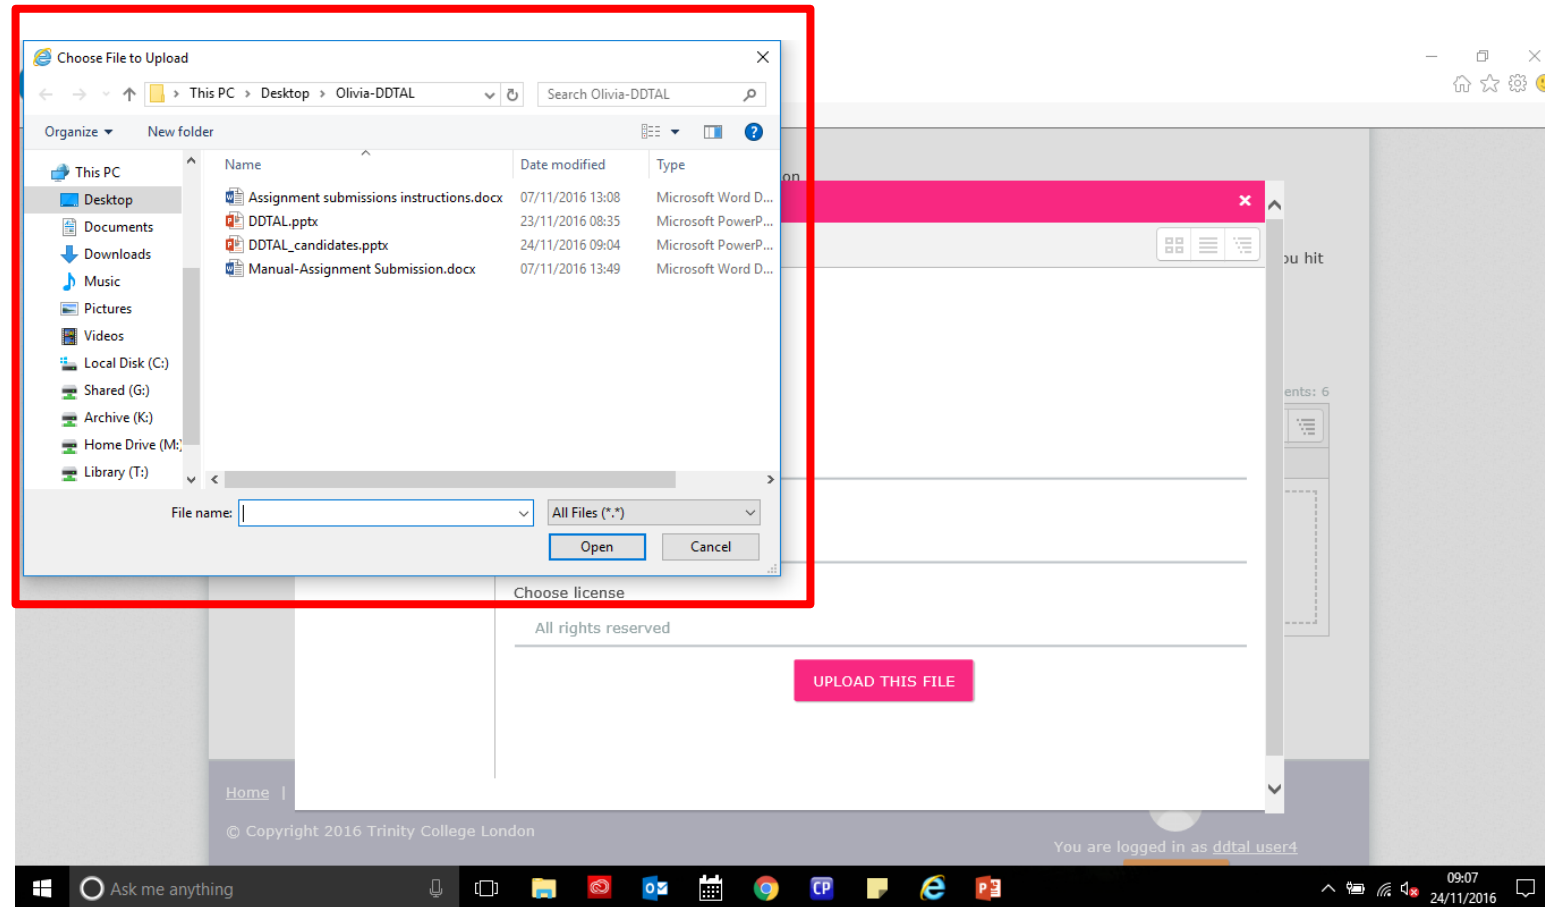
Choose File to Upload

This PC > Desktop > Olivia-DDTAL

Search Olivia-DDTAL

Organize ▾ New folder

This PC
Desktop
Documents
Downloads
Music
Pictures
Videos
Local Disk (C:)
Shared (G:)
Archive (K:)
Home Drive (M:)
Library (T:)

| Name | Date modified | Type |
|---|---|---|
| Assignment submissions instructions.docx | 07/11/2016 13:08 | Microsoft Word D... |
| DDTAL.pptx | 23/11/2016 08:35 | Microsoft PowerP... |
| DDTAL_candidates.pptx | 24/11/2016 09:04 | Microsoft PowerP... |
| Manual-Assignment Submission.docx | 07/11/2016 13:49 | Microsoft Word D... |

File name:
All Files (*.*)
Open
Cancel

on
ou hit
ents: 6

Choose license
All rights reserved
UPLOAD THIS FILE

Home |
© Copyright 2016 Trinity College London
You are logged in as ddtal user4

Ask me anything
09:07
24/11/2016